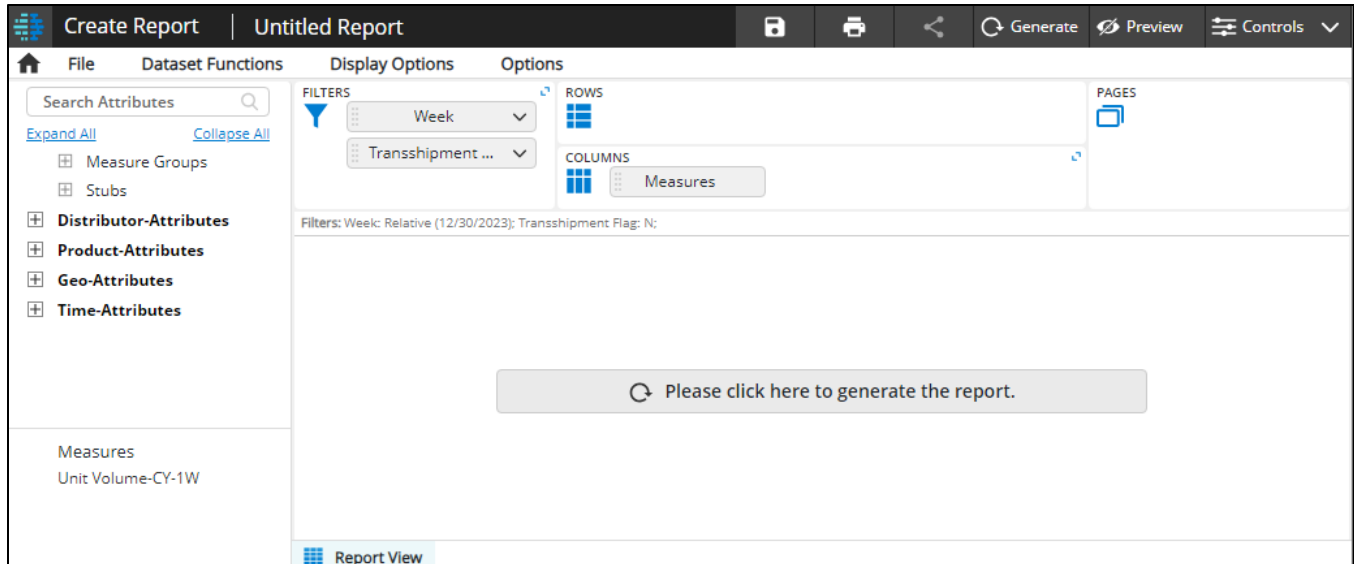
Create Report | Untitled Report

Generate Preview Controls

File Dataset Functions Display Options Options

Search Attributes

Expand All Collapse All

Measure Groups

Stubs

Distributor-Attributes

Product-Attributes

Geo-Attributes

Time-Attributes

Measures

Unit Volume-CY-1W

FILTERS

Week

Transshipment ...

ROWS

COLUMNS

Measures

PAGES

Filters: Week: Relative (12/30/2023); Transshipment Flag: N;

Please click here to generate the report.

Report View